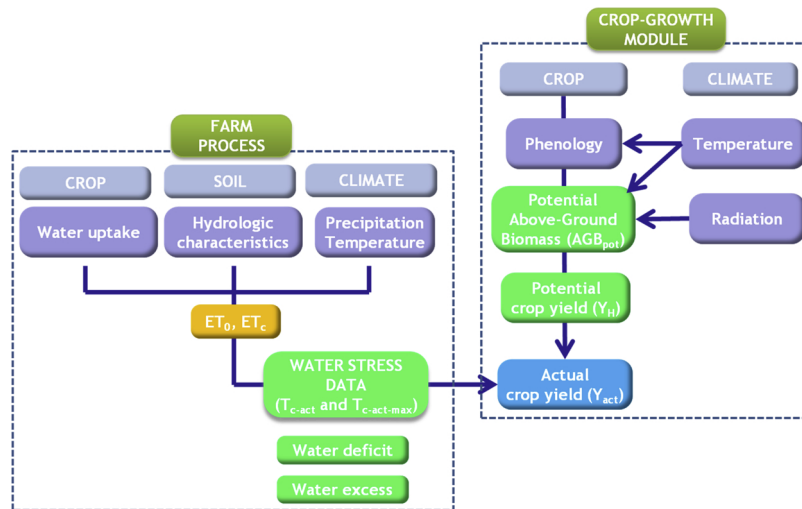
CROP-GROWTH MODULE

CROP

CLIMATE

Phenology

Temperature

Potential Above-Ground Biomass ($AGB_{pot}$)

Radiation

Potential crop yield ($Y_H$)

Actual crop yield ($Y_{act}$)

FARM PROCESS

CROP

SOIL

CLIMATE

Water uptake

Hydrologic characteristics

Precipitation Temperature

$ET_0$, $ET_c$

WATER STRESS DATA ($T_{c\text{-}act}$ and $T_{c\text{-}act\text{-}max}$)

Water deficit

Water excess